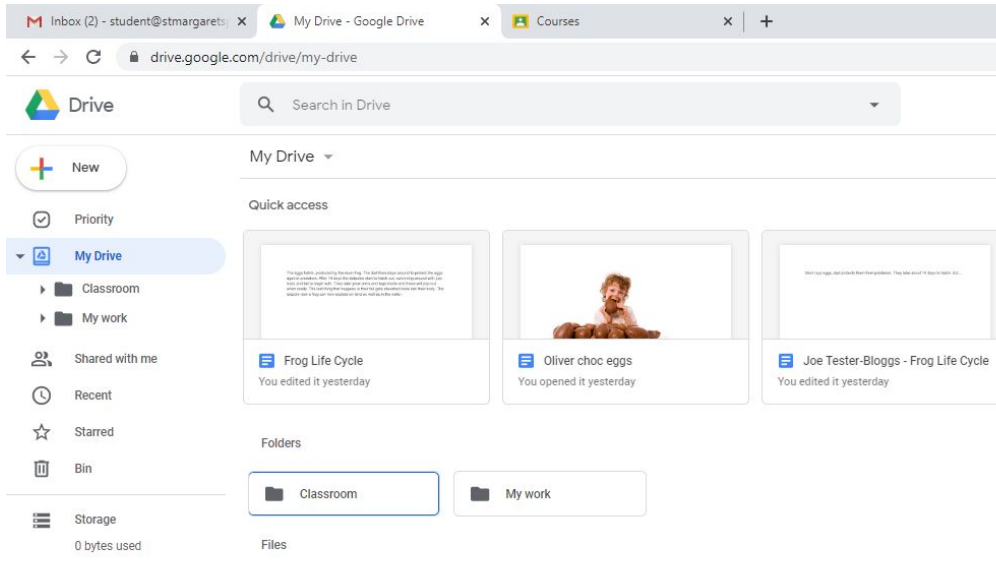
Inbox (2) - student@stmargarets
My Drive - Google Drive
Courses
drive.google.com/drive/my-drive
Drive
Search in Drive
New
Priority
My Drive
Classroom
My work
Shared with me
Recent
Starred
Bin
Storage
0 bytes used
My Drive
Quick access
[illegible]
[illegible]
Frog Life Cycle
You edited it yesterday
Oliver choc eggs
You opened it yesterday
Joe Tester-Bloggs - Frog Life Cycle
You edited it yesterday
Folders
Classroom
My work
Files